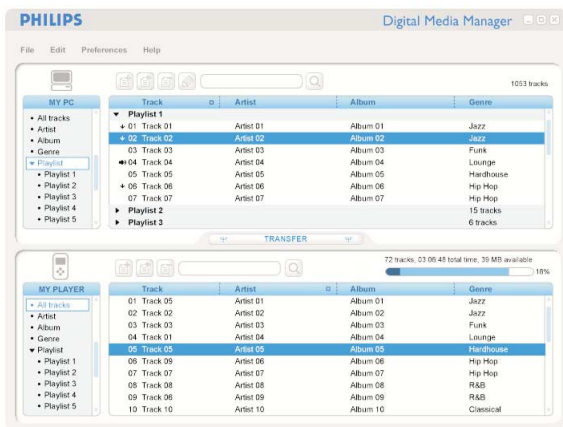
PHILIPS

Digital Media Manager

File Edit Preferences Help

1053 tracks

MY PC
• All tracks
• Artist
• Album
• Genre
▾ Playlist
• Playlist 1
• Playlist 2
• Playlist 3
• Playlist 4
• Playlist 5

| Track | Artist | Album | Genre |
|---|---|---|---|
| ▾ Playlist 1 | | | |
| 01 Track 01 | Artist 01 | Album 01 | Jazz |
| 02 Track 02 | Artist 02 | Album 02 | Jazz |
| 03 Track 03 | Artist 03 | Album 03 | Funk |
| 04 Track 04 | Artist 04 | Album 04 | Lounge |
| 05 Track 05 | Artist 05 | Album 05 | Hardhouse |
| 06 Track 06 | Artist 06 | Album 06 | Hip Hop |
| 07 Track 07 | Artist 07 | Album 07 | Hip Hop |
| ▸ Playlist 2 | | | 15 tracks |
| ▸ Playlist 3 | | | 6 tracks |

TRANSFER

72 tracks, 03:06:48 total time, 39 MB available
18%

MY PLAYER
• All tracks
• Artist
• Album
• Genre
▾ Playlist
• Playlist 1
• Playlist 2
• Playlist 3
• Playlist 4
• Playlist 5

| Track | Artist | Album | Genre |
|---|---|---|---|
| 01 Track 05 | Artist 01 | Album 01 | Jazz |
| 02 Track 02 | Artist 02 | Album 02 | Jazz |
| 03 Track 03 | Artist 03 | Album 03 | Funk |
| 04 Track 01 | Artist 04 | Album 04 | Lounge |
| 05 Track 05 | Artist 05 | Album 05 | Hardhouse |
| 06 Track 09 | Artist 06 | Album 06 | Hip Hop |
| 07 Track 07 | Artist 07 | Album 07 | Hip Hop |
| 08 Track 08 | Artist 08 | Album 08 | R&B |
| 09 Track 06 | Artist 09 | Album 09 | R&B |
| 10 Track 10 | Artist 10 | Album 10 | Classical |